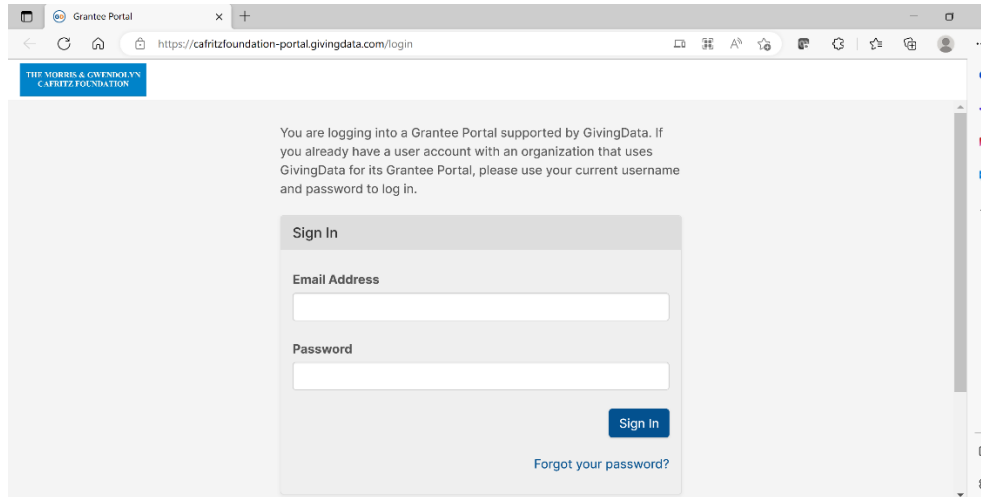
Grantee Portal

https://cafritzfoundation-portal.givingdata.com/login

THE MORRIS & GWENDOLYN CAFRITZ FOUNDATION

You are logging into a Grantee Portal supported by GivingData. If you already have a user account with an organization that uses GivingData for its Grantee Portal, please use your current username and password to log in.

Sign In

Email Address

Password

Sign In

Forgot your password?